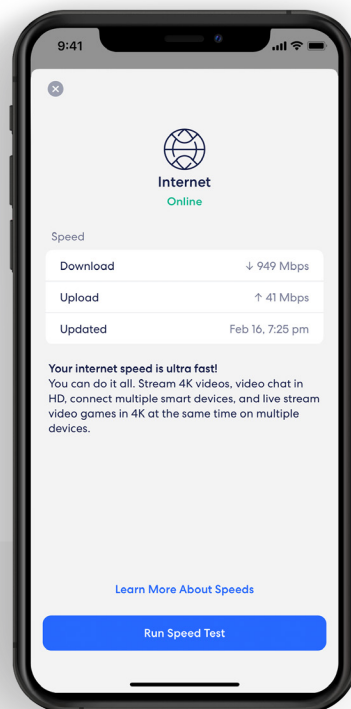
9:41

Internet
Online

Speed

| | |
|---|---|
| Download | ↓ 949 Mbps |
| Upload | ↑ 41 Mbps |
| Updated | Feb 16, 7:25 pm |

Your internet speed is ultra fast!
You can do it all. Stream 4K videos, video chat in HD, connect multiple smart devices, and live stream video games in 4K at the same time on multiple devices.

Learn More About Speeds

Run Speed Test